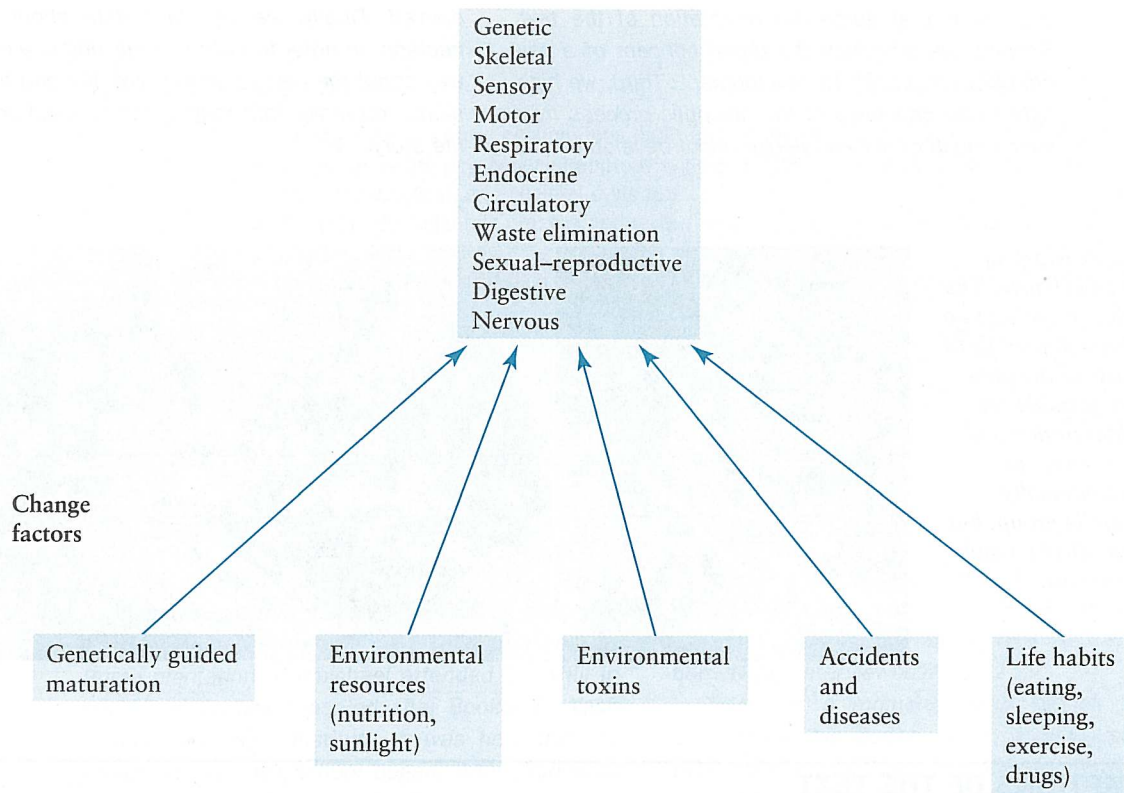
Genetic
Skeletal
Sensory
Motor
Respiratory
Endocrine
Circulatory
Waste elimination
Sexual–reproductive
Digestive
Nervous

Change factors

Genetically guided maturation

Environmental resources (nutrition, sunlight)

Environmental toxins

Accidents and diseases

Life habits (eating, sleeping, exercise, drugs)